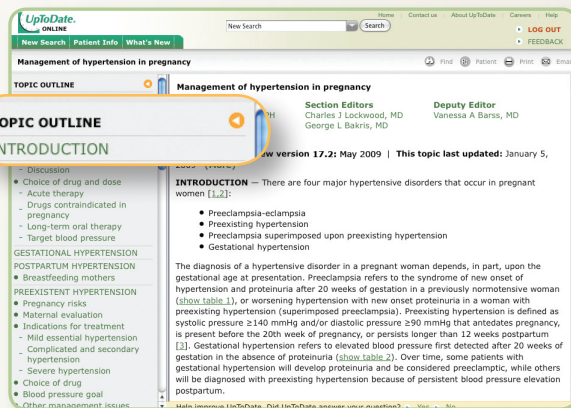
UpToDate. ONLINE

New Search | Search

Home | Contact us | About UpToDate | Careers | Help

LOG OUT

FEEDBACK

New Search | Patient Info | What's New

Management of hypertension in pregnancy

Find | Patient | Print | Email

TOPIC OUTLINE

TOPIC OUTLINE

INTRODUCTION

- Discussion
• Choice of drug and dose
- Acute therapy
- Drugs contraindicated in pregnancy
- Long-term oral therapy
- Target blood pressure
GESTATIONAL HYPERTENSION
POSTPARTUM HYPERTENSION
• Breastfeeding mothers
PREEXISTENT HYPERTENSION
• Pregnancy risks
• Maternal evaluation
• Indications for treatment
- Mild essential hypertension
- Complicated and secondary hypertension
- Severe hypertension
• Choice of drug
• Blood pressure goal
• Other management issues

Management of hypertension in pregnancy

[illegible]PH

Section Editors
Charles J Lockwood, MD
George L Bakris, MD

Deputy Editor
Vanessa A Barss, MD

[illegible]ew version 17.2: May 2009 | This topic last updated: January 5, 2009 (More)

INTRODUCTION — There are four major hypertensive disorders that occur in pregnant women [1,2]:

• Preeclampsia-eclampsia
• Preexisting hypertension
• Preeclampsia superimposed upon preexisting hypertension
• Gestational hypertension

The diagnosis of a hypertensive disorder in a pregnant woman depends, in part, upon the gestational age at presentation. Preeclampsia refers to the syndrome of new onset of hypertension and proteinuria after 20 weeks of gestation in a previously normotensive woman (show table 1), or worsening hypertension with new onset proteinuria in a woman with preexisting hypertension (superimposed preeclampsia). Preexisting hypertension is defined as systolic pressure ≥140 mmHg and/or diastolic pressure ≥90 mmHg that antedates pregnancy, is present before the 20th week of pregnancy, or persists longer than 12 weeks postpartum [3]. Gestational hypertension refers to elevated blood pressure first detected after 20 weeks of gestation in the absence of proteinuria (show table 2). Over time, some patients with gestational hypertension will develop proteinuria and be considered preeclamptic, while others will be diagnosed with preexisting hypertension because of persistent blood pressure elevation postpartum.

Help improve UpToDate. Did UpToDate answer your question? Yes No